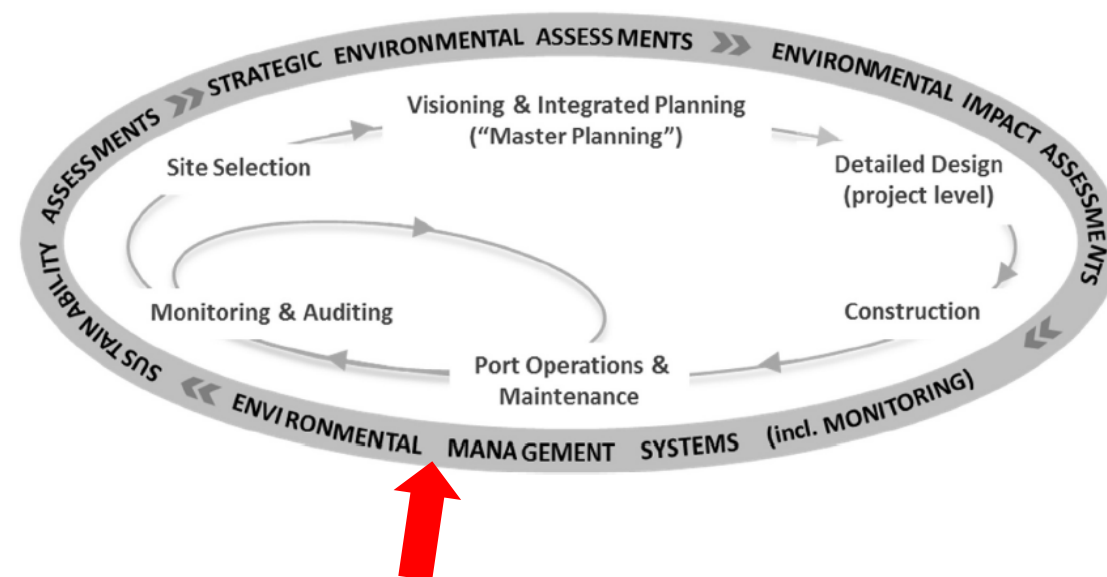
SUSTAINABILITY ASSESSMENTS STRATEGIC ENVIRONMENTAL ASSESSMENTS ENVIRONMENTAL IMPACT ASSESSMENTS

Site Selection

Visioning & Integrated Planning ("Master Planning")

Detailed Design (project level)

Construction

Port Operations & Maintenance

Monitoring & Auditing

ENVIRONMENTAL MANAGEMENT SYSTEMS (incl. MONITORING)